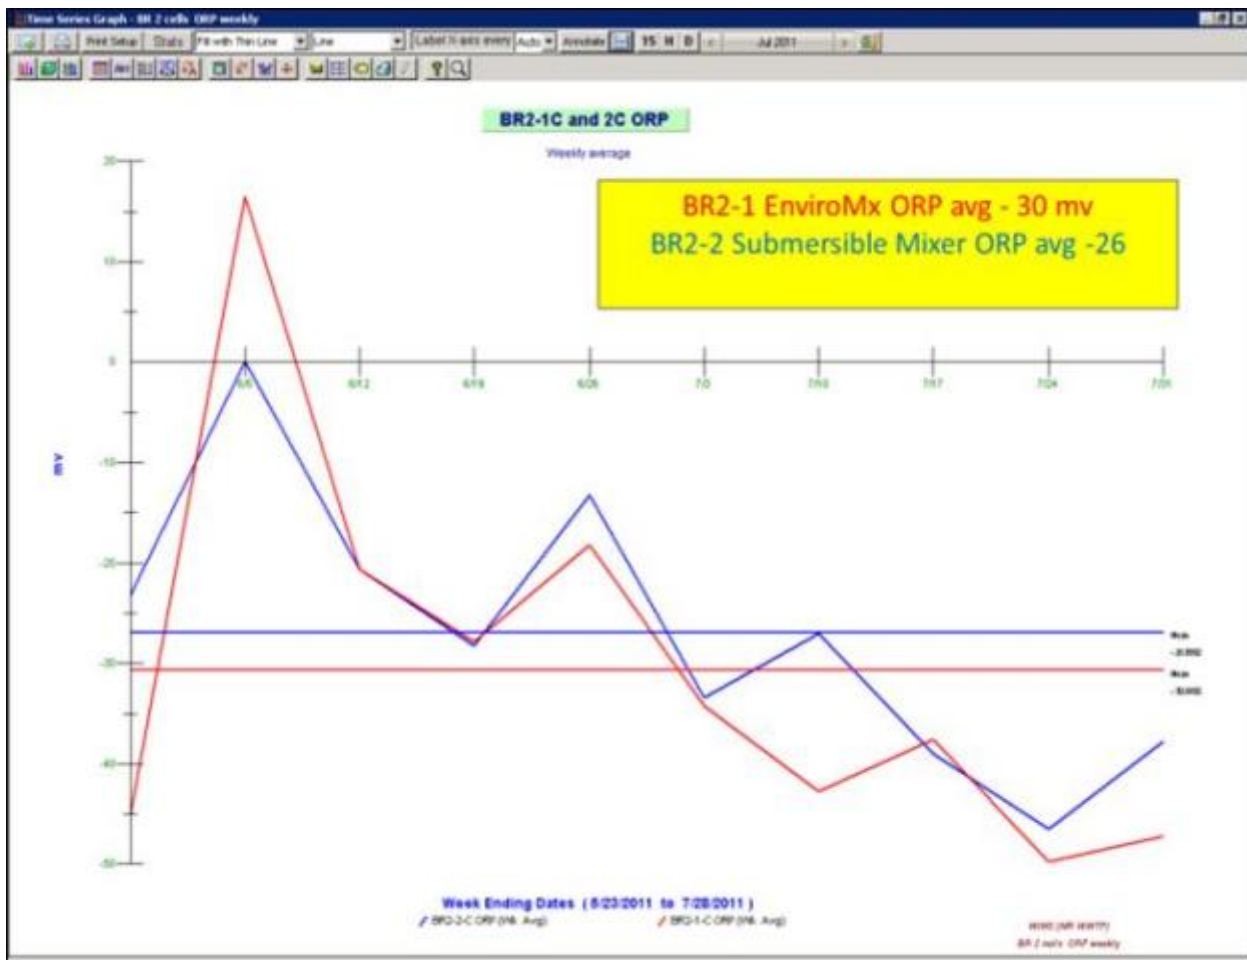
Time Series Graph - BR 2 cells ORP weekly

Print Setup Stats Fill with Thin Line Line Label X-axis every Auto Annotate YS M D Jul 2011

BR2-1C and 2C ORP

Weekly average

BR2-1 EnviroMx ORP avg - 30 mv
BR2-2 Submersible Mixer ORP avg -26

20
10
0
-10
-20
-30
-40
-50

mV

6/5 6/12 6/19 6/26 7/3 7/10 7/17 7/24 7/31

Mean -26.892
Mean -30.605

Week Ending Dates ( 5/23/2011 to 7/28/2011 )
BR2-2C ORP (Wk. Avg)   BR2-1C ORP (Wk. Avg)

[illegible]
BR 2 cells ORP weekly